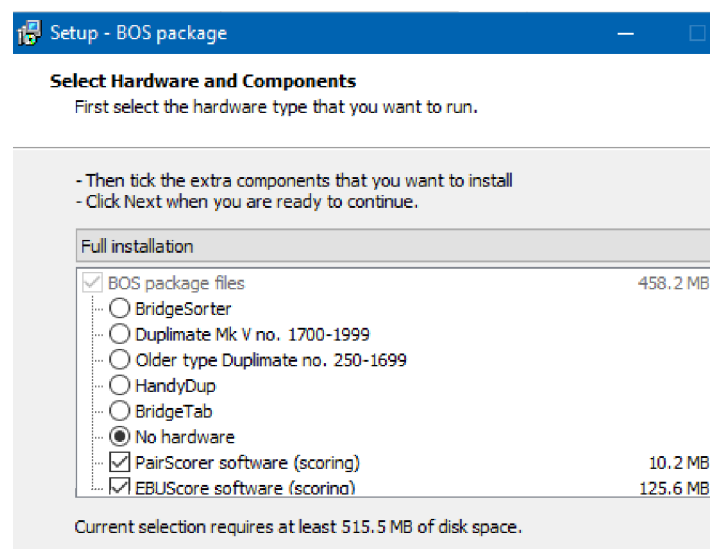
Setup - BOS package

Select Hardware and Components
First select the hardware type that you want to run.

- Then tick the extra components that you want to install
- Click Next when you are ready to continue.

Full installation

BOS package files 458.2 MB
BridgeSorter
Duplimate Mk V no. 1700-1999
Older type Duplimate no. 250-1699
HandyDup
BridgeTab
No hardware
PairScorer software (scoring) 10.2 MB
EBUScore software (scoring) 125.6 MB

Current selection requires at least 515.5 MB of disk space.